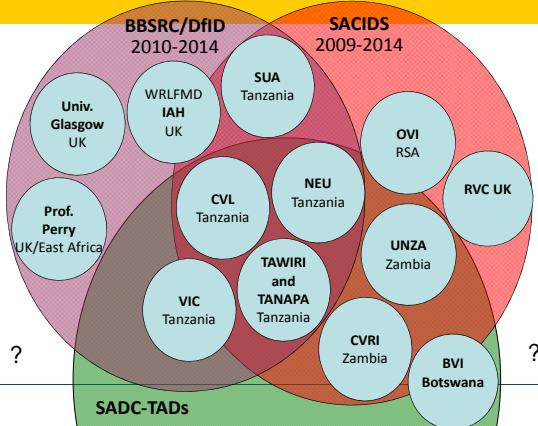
BBSRC/DfID
2010-2014

SACIDS
2009-2014

Univ. Glasgow
UK

WRLFMD
IAH
UK

SUA
Tanzania

OVI
RSA

RVC UK

Prof. Perry
UK/East Africa

CVL
Tanzania

NEU
Tanzania

UNZA
Zambia

TAWIRI and TANAPA
Tanzania

VIC
Tanzania

CVRI
Zambia

BVI
Botswana

?

?

SADC-TADs